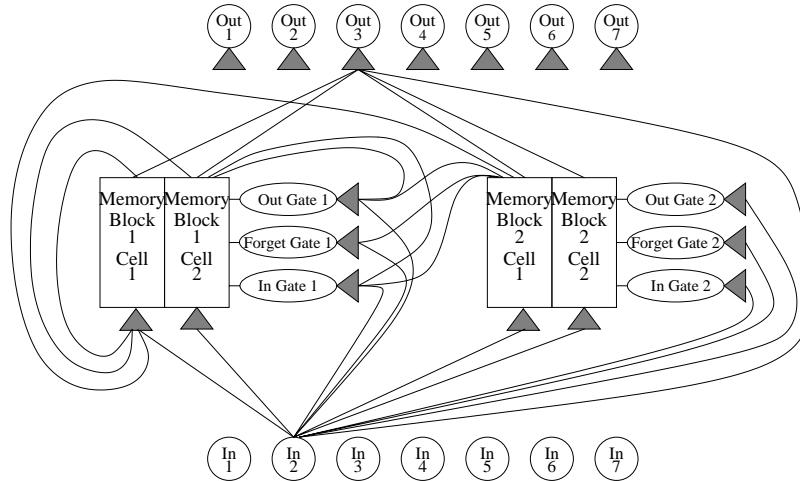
Out 1
Out 2
Out 3
Out 4
Out 5
Out 6
Out 7

Memory Block 1 Cell 1
Memory Block 1 Cell 2
Out Gate 1
Forget Gate 1
In Gate 1

Memory Block 2 Cell 1
Memory Block 2 Cell 2
Out Gate 2
Forget Gate 2
In Gate 2

In 1
In 2
In 3
In 4
In 5
In 6
In 7